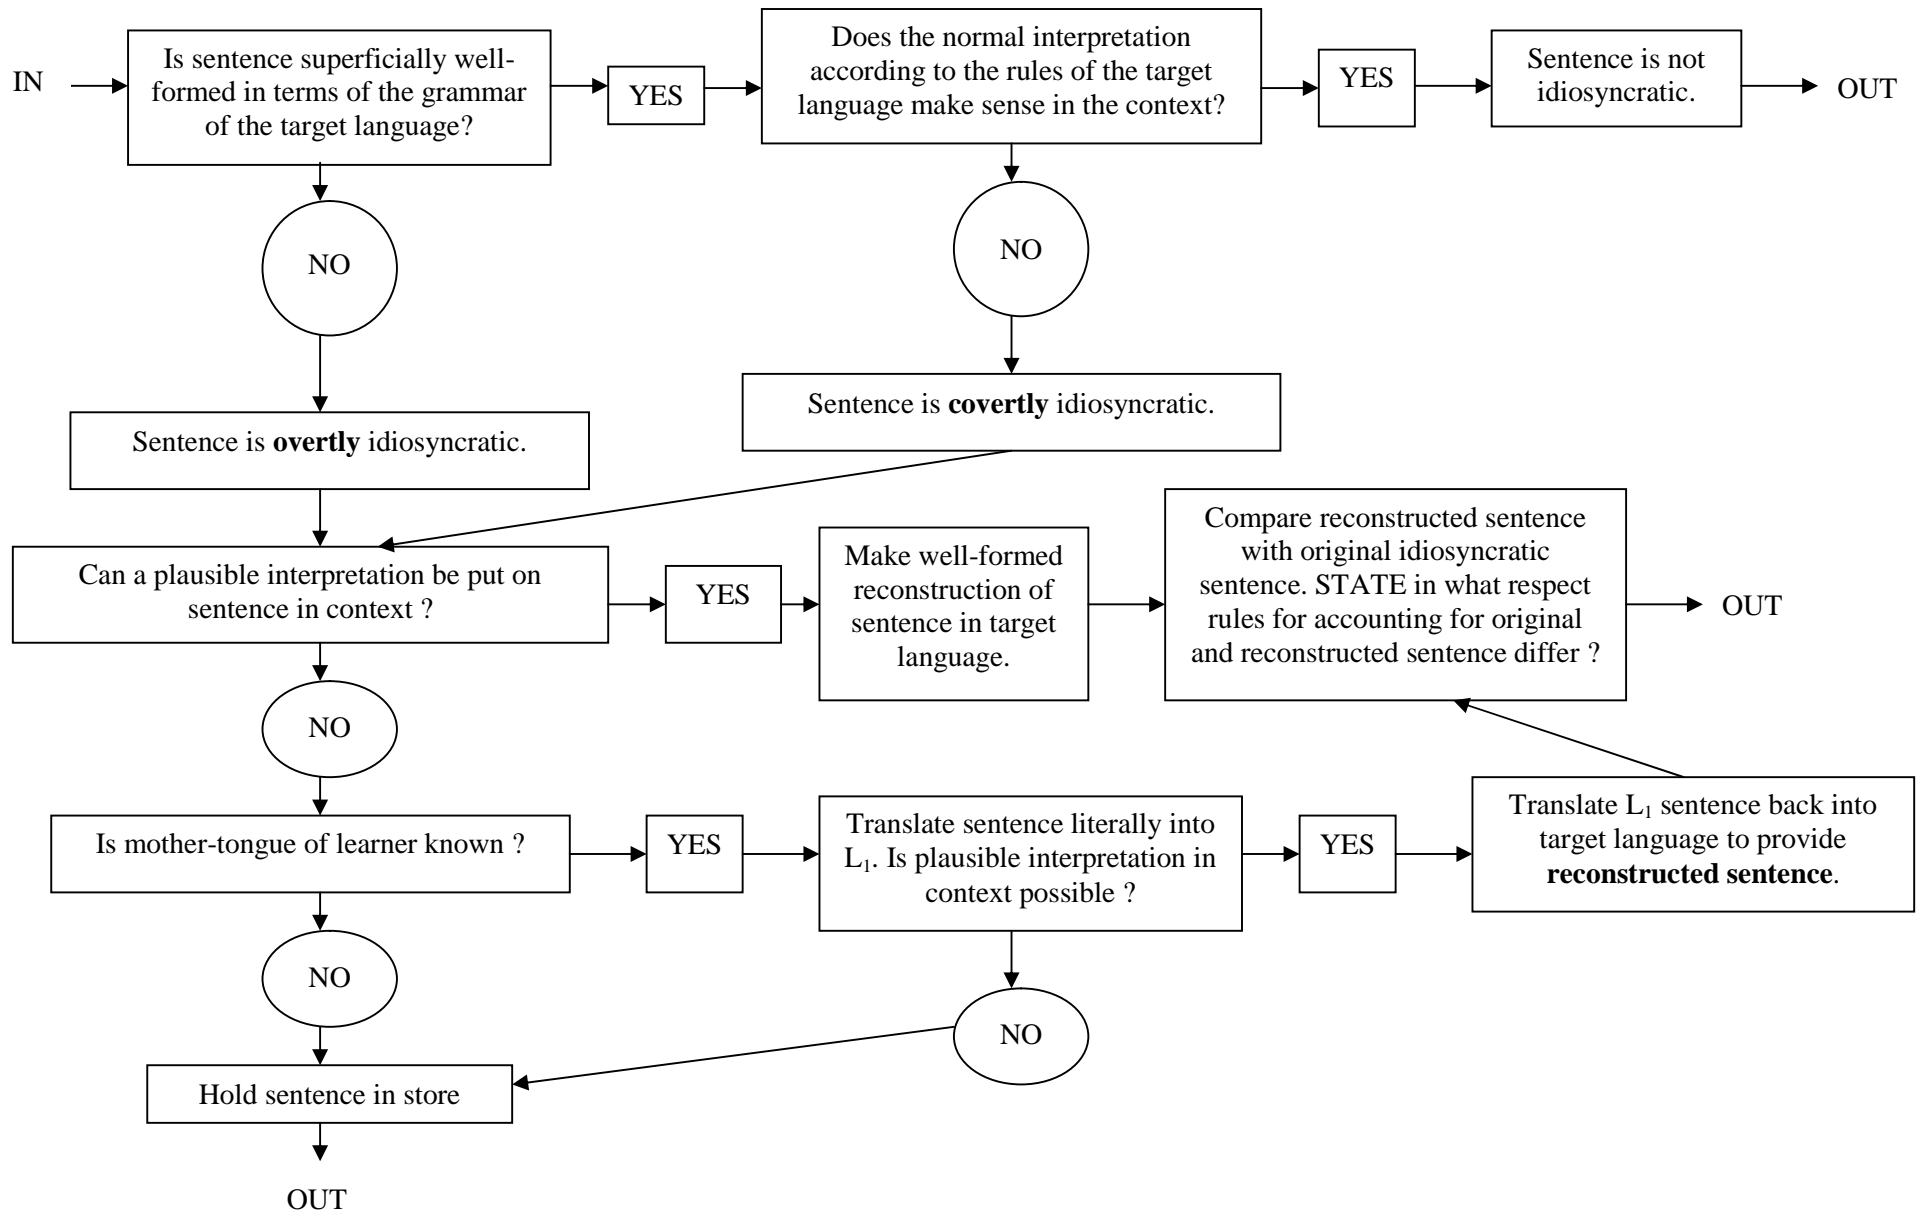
IN

Is sentence superficially well-formed in terms of the grammar of the target language?

YES

Does the normal interpretation according to the rules of the target language make sense in the context?

YES

Sentence is not idiosyncratic.

OUT

NO

NO

Sentence is **covertly** idiosyncratic.

Sentence is **overtly** idiosyncratic.

Can a plausible interpretation be put on sentence in context ?

YES

Make well-formed reconstruction of sentence in target language.

Compare reconstructed sentence with original idiosyncratic sentence. STATE in what respect rules for accounting for original and reconstructed sentence differ ?

OUT

NO

Is mother-tongue of learner known ?

YES

Translate sentence literally into $L_1$. Is plausible interpretation in context possible ?

YES

Translate $L_1$ sentence back into target language to provide **reconstructed sentence**.

NO

NO

Hold sentence in store

OUT